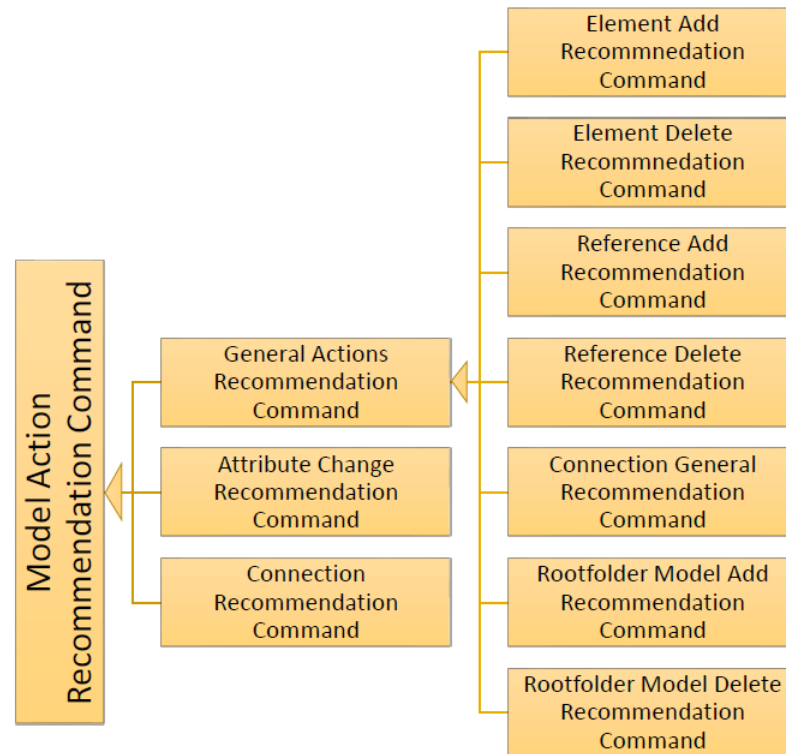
Model Action Recommendation Command

General Actions Recommendation Command

Attribute Change Recommendation Command

Connection Recommendation Command

Element Add Recommnedation Command

Element Delete Recommnedation Command

Reference Add Recommendation Command

Reference Delete Recommendation Command

Connection General Recommendation Command

Rootfolder Model Add Recommendation Command

Rootfolder Model Delete Recommendation Command